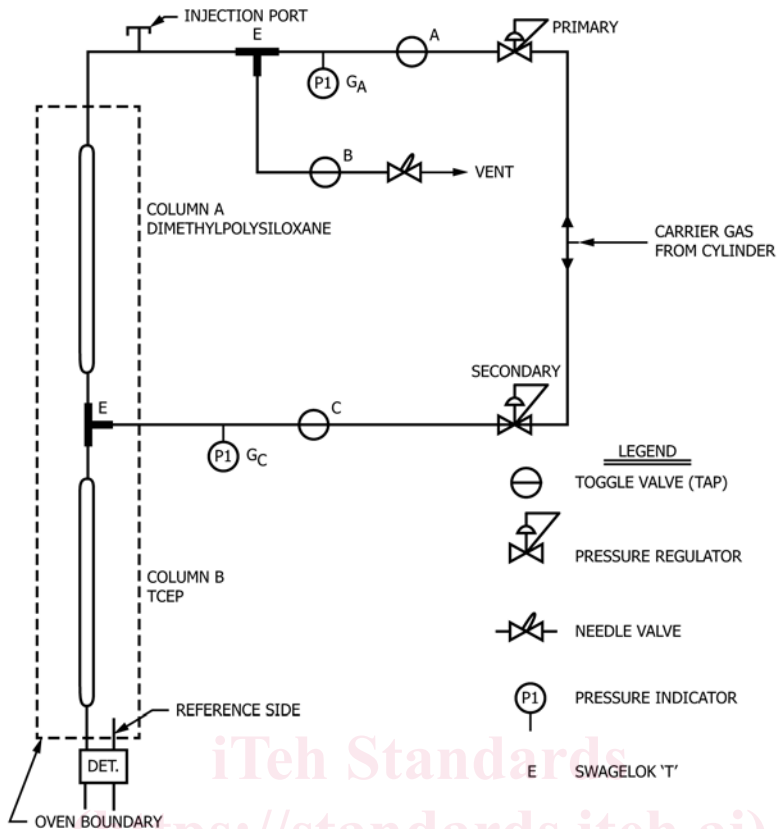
INJECTION PORT
E
A
PRIMARY
P1
$G_A$
B
VENT
COLUMN A
DIMETHYLPOLYSILOXANE
CARRIER GAS
FROM CYLINDER
SECONDARY
E
C
P1
$G_C$
LEGEND
TOGGLE VALVE (TAP)
PRESSURE REGULATOR
COLUMN B
TCEP
NEEDLE VALVE
P1
PRESSURE INDICATOR
REFERENCE SIDE
iTeh Standards
DET.
E
SWAGELOK 'T'
OVEN BOUNDARY
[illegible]standards.iteh.ai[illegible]